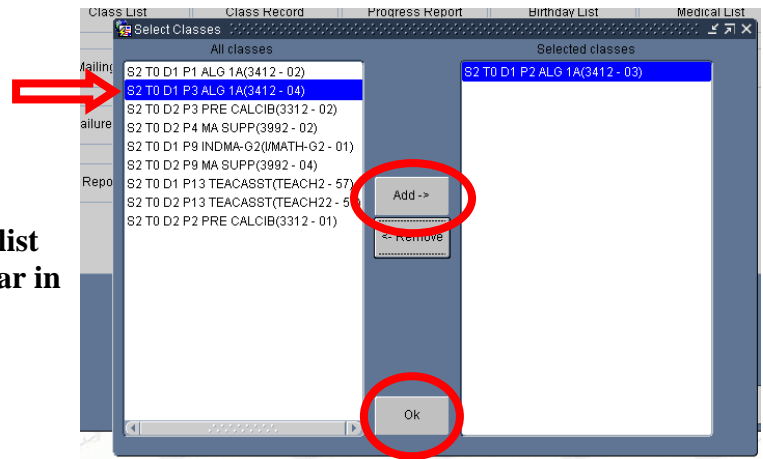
Class List
Class Record
Progress Report
Birthday List
Medical List
Select Classes
Mailing
ailure
Repo
list
ar in
All classes
S2 T0 D1 P1 ALG 1A(3412 - 02)
S2 T0 D1 P3 ALG 1A(3412 - 04)
S2 T0 D2 P3 PRE CALCIB(3312 - 02)
S2 T0 D2 P4 MA SUPP(3992 - 02)
S2 T0 D1 P9 INDMA-G2(I/MATH-G2 - 01)
S2 T0 D2 P9 MA SUPP(3992 - 04)
S2 T0 D1 P13 TEACASST(TEACH2 - 57)
S2 T0 D2 P13 TEACASST(TEACH22 - 5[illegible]
S2 T0 D2 P2 PRE CALCIB(3312 - 01)
Add ->
<- Remove
Ok
Selected classes
S2 T0 D1 P2 ALG 1A(3412 - 03)